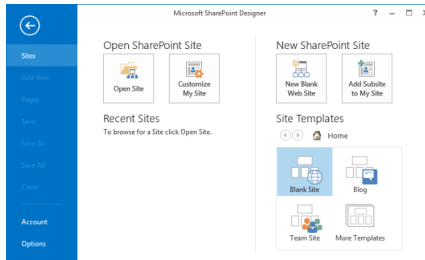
Microsoft SharePoint Designer

? – □

Sites

Add Item

Pages

Save

Save As

Save All

Close

Account

Options

Open SharePoint Site

Open Site

Customize My Site

Recent Sites

To browse for a Site click Open Site.

New SharePoint Site

New Blank Web Site

Add Subsite to My Site

Site Templates

Home

Blank Site

Blog

Team Site

More Templates